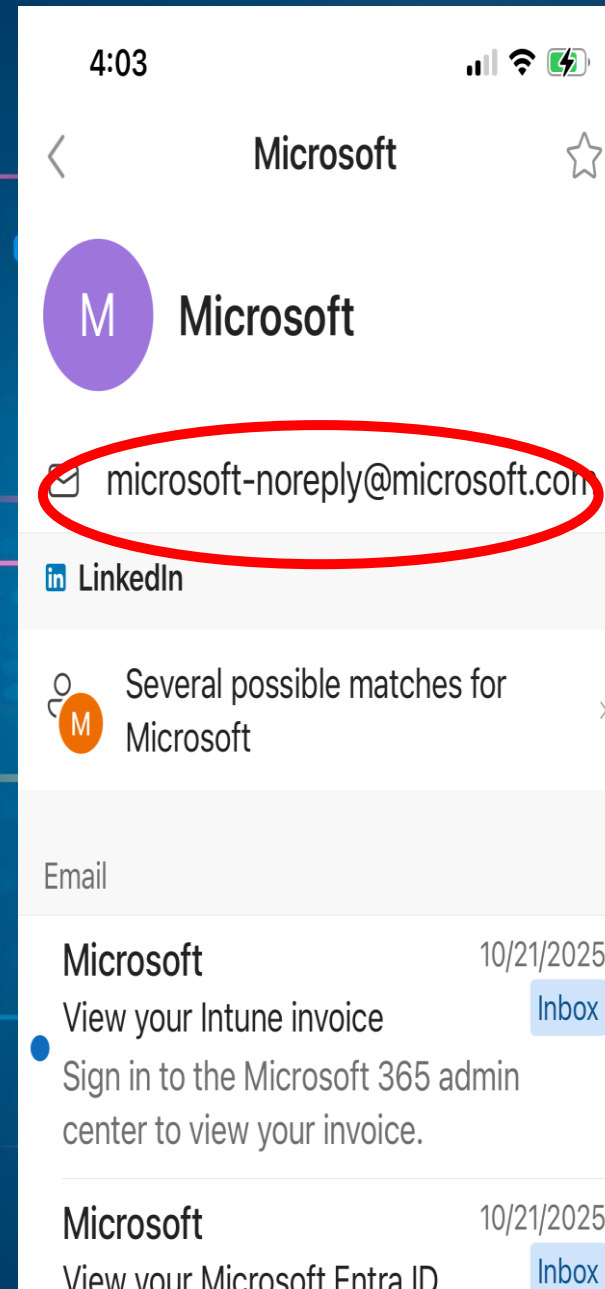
4:03

Microsoft

M

Microsoft

microsoft-noreply@microsoft.com

LinkedIn

M

Several possible matches for Microsoft

Email

Microsoft
10/21/2025
View your Intune invoice
Inbox
Sign in to the Microsoft 365 admin center to view your invoice.

Microsoft
10/21/2025
View your Microsoft Entra ID
Inbox